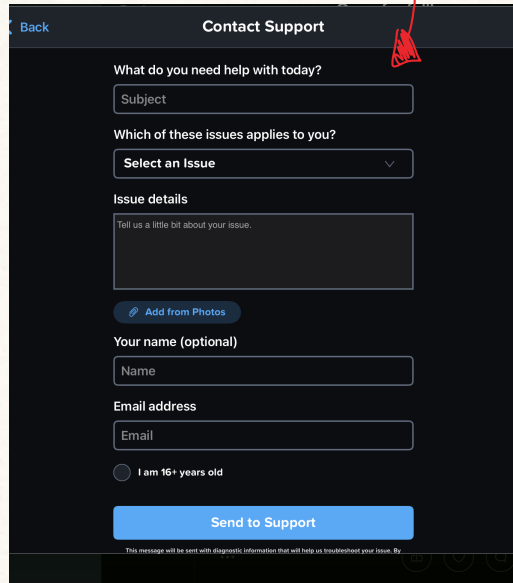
< Back

Contact Support

What do you need help with today?

Subject

Which of these issues applies to you?

Select an Issue

Issue details

Tell us a little bit about your issue.

Add from Photos

Your name (optional)

Name

Email address

Email

I am 16+ years old

Send to Support

This message will be sent with diagnostic information that will help us troubleshoot your issue. By